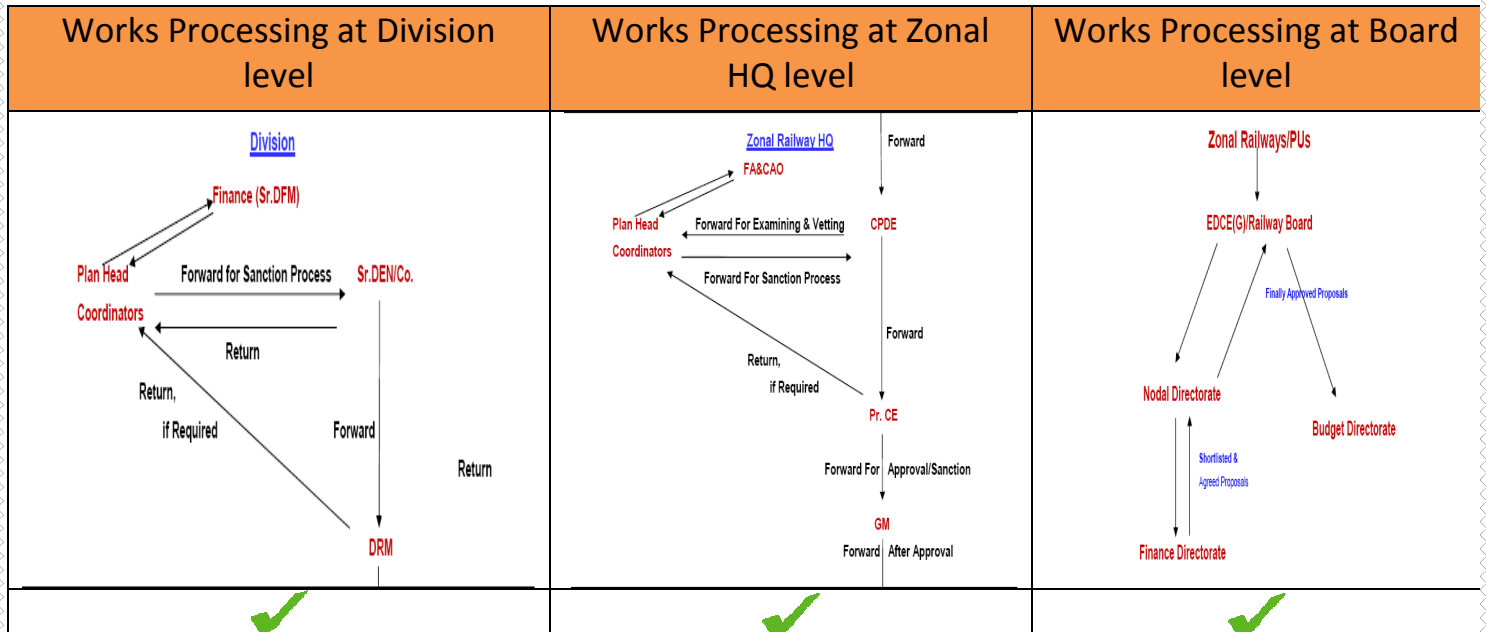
| Works Processing at Division level | Works Processing at Zonal HQ level | Works Processing at Board level |
|---|---|---|
| Division<br>Finance (Sr.DFM)<br>Plan Head Coordinators<br>Forward for Sanction Process<br>Sr.DEN/Co.<br>Return<br>Return, if Required<br>Forward<br>Return<br>DRM | Zonal Railway HQ<br>Forward<br>FA&CAO<br>Plan Head Coordinators<br>Forward For Examining & Vetting<br>CPDE<br>Forward For Sanction Process<br>Forward<br>Return, if Required<br>Pr. CE<br>Forward For Approval/Sanction<br>GM<br>Forward After Approval | Zonal Railways/PUs<br>EDCE(G)/Railway Board<br>Finally Approved Proposals<br>Nodal Directorate<br>Budget Directorate<br>Shortlisted & Agreed Proposals<br>Finance Directorate |